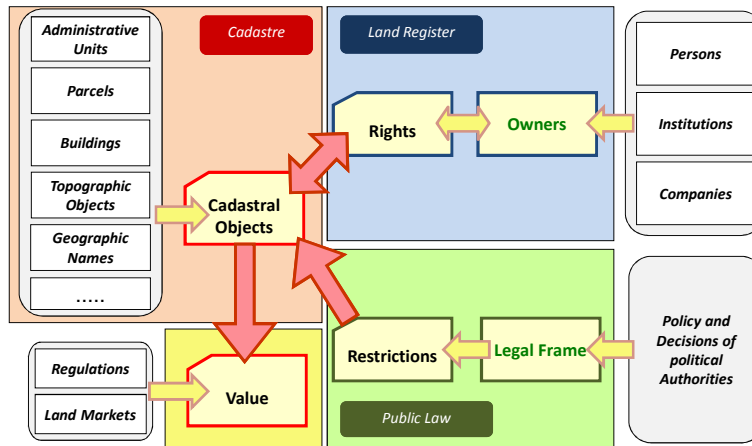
Administrative Units
Parcels
Buildings
Topographic Objects
Geographic Names
.....

Cadastre

Cadastral Objects

Land Register

Rights
Owners

Persons
Institutions
Companies

Restrictions
Legal Frame

Public Law

Policy and Decisions of political Authorities

Regulations
Land Markets

Value